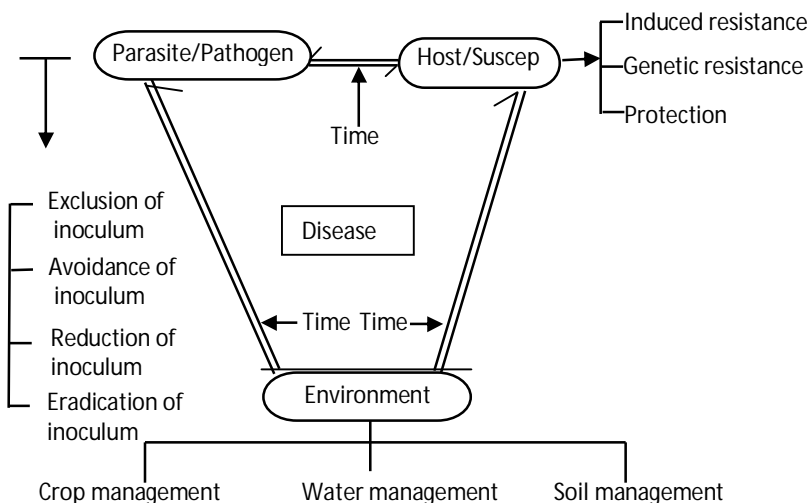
Parasite/Pathogen

Host/Suscep

Induced resistance

Genetic resistance

Protection

Time

Exclusion of inoculum

Avoidance of inoculum

Reduction of inoculum

Eradication of inoculum

Disease

Time Time

Environment

Crop management

Water management

Soil management